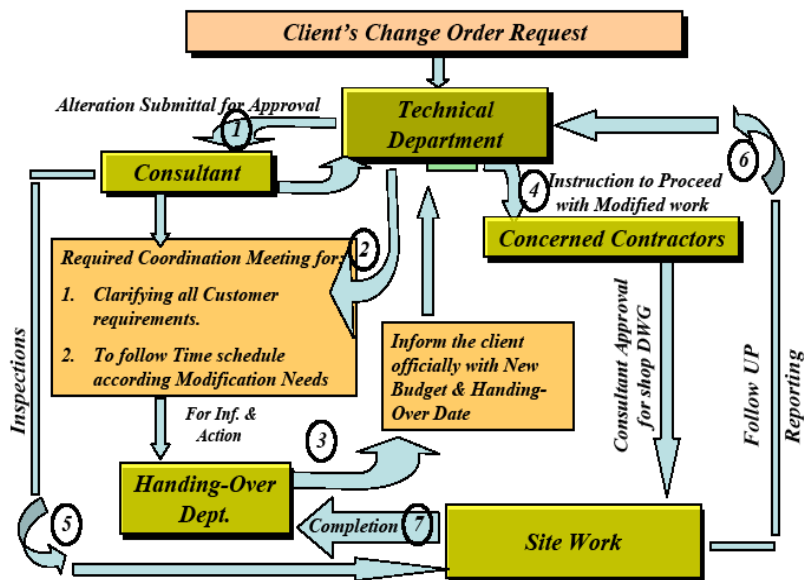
Client's Change Order Request

Alteration Submittal for Approval

1

Technical Department

Consultant

2

4

Instruction to Proceed with Modified work

6

Concerned Contractors

Required Coordination Meeting for:

1. Clarifying all Customer requirements.

2. To follow Time schedule according Modification Needs

Inform the client officially with New Budget & Handing-Over Date

Inspections

Consultant Approval for shop DWG

Follow UP

Reporting

For Inf. & Action

3

Handing-Over Dept.

5

Completion

7

Site Work